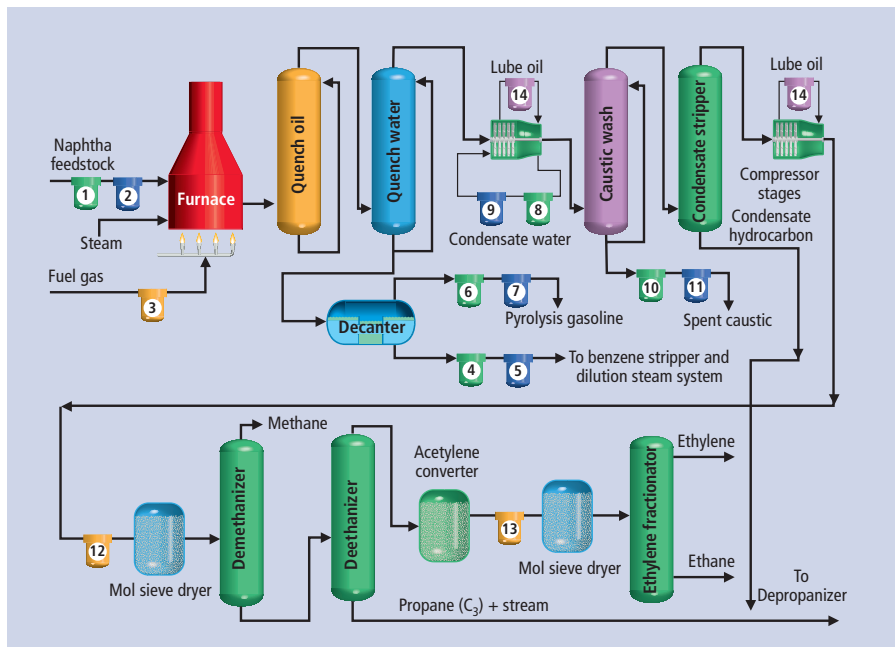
Naphtha feedstock

1

2

Furnace

Steam

Fuel gas

3

Quench oil

Quench water

Lube oil

14

9

8

Condensate water

Caustic wash

Condensate stripper

Lube oil

14

Compressor stages

Condensate hydrocarbon

Decanter

6

7

Pyrolysis gasoline

10

11

Spent caustic

4

5

To benzene stripper and dilution steam system

Methane

12

Mol sieve dryer

Demethanizer

Deethanizer

Acetylene converter

13

Mol sieve dryer

Ethylene fractionator

Ethylene

Ethane

To Depropanizer

Propane ($C_3$) + stream